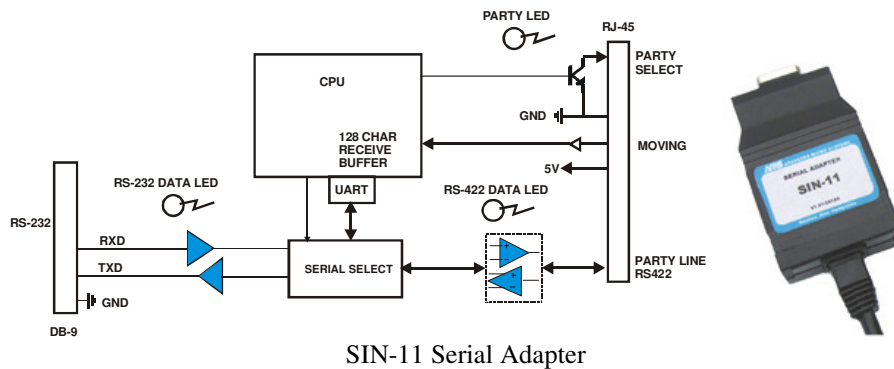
PARTY LED

RJ-45

PARTY SELECT

CPU

GND

128 CHAR RECEIVE BUFFER

MOVING

5V

RS-232 DATA LED

UART

RS-422 DATA LED

RS-232

RXD

TXD

SERIAL SELECT

PARTY LINE RS422

GND

DB-9

SERIAL ADAPTER

SIN-11

SIN-11 Serial Adapter